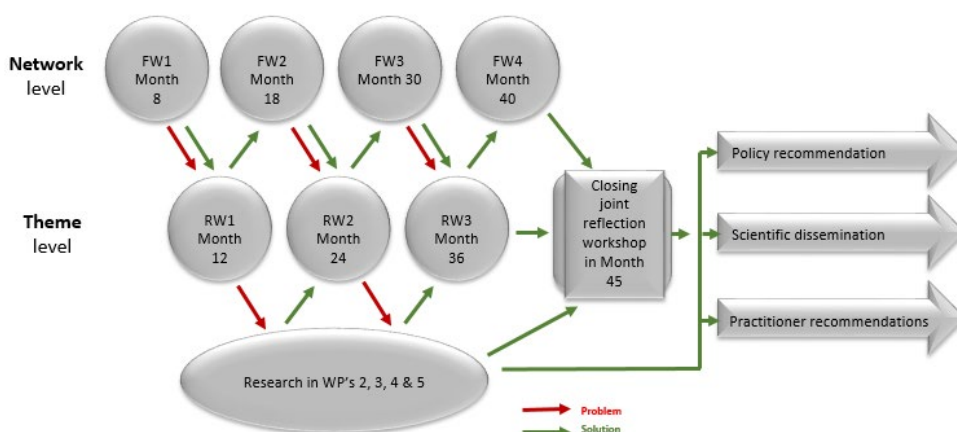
**Network** level

FW1 Month 8

FW2 Month 18

FW3 Month 30

FW4 Month 40

**Theme** level

RW1 Month 12

RW2 Month 24

RW3 Month 36

Closing joint reflection workshop in Month 45

Policy recommendation

Scientific dissemination

Practitioner recommendations

Research in WP's 2, 3, 4 & 5

Problem

Solution